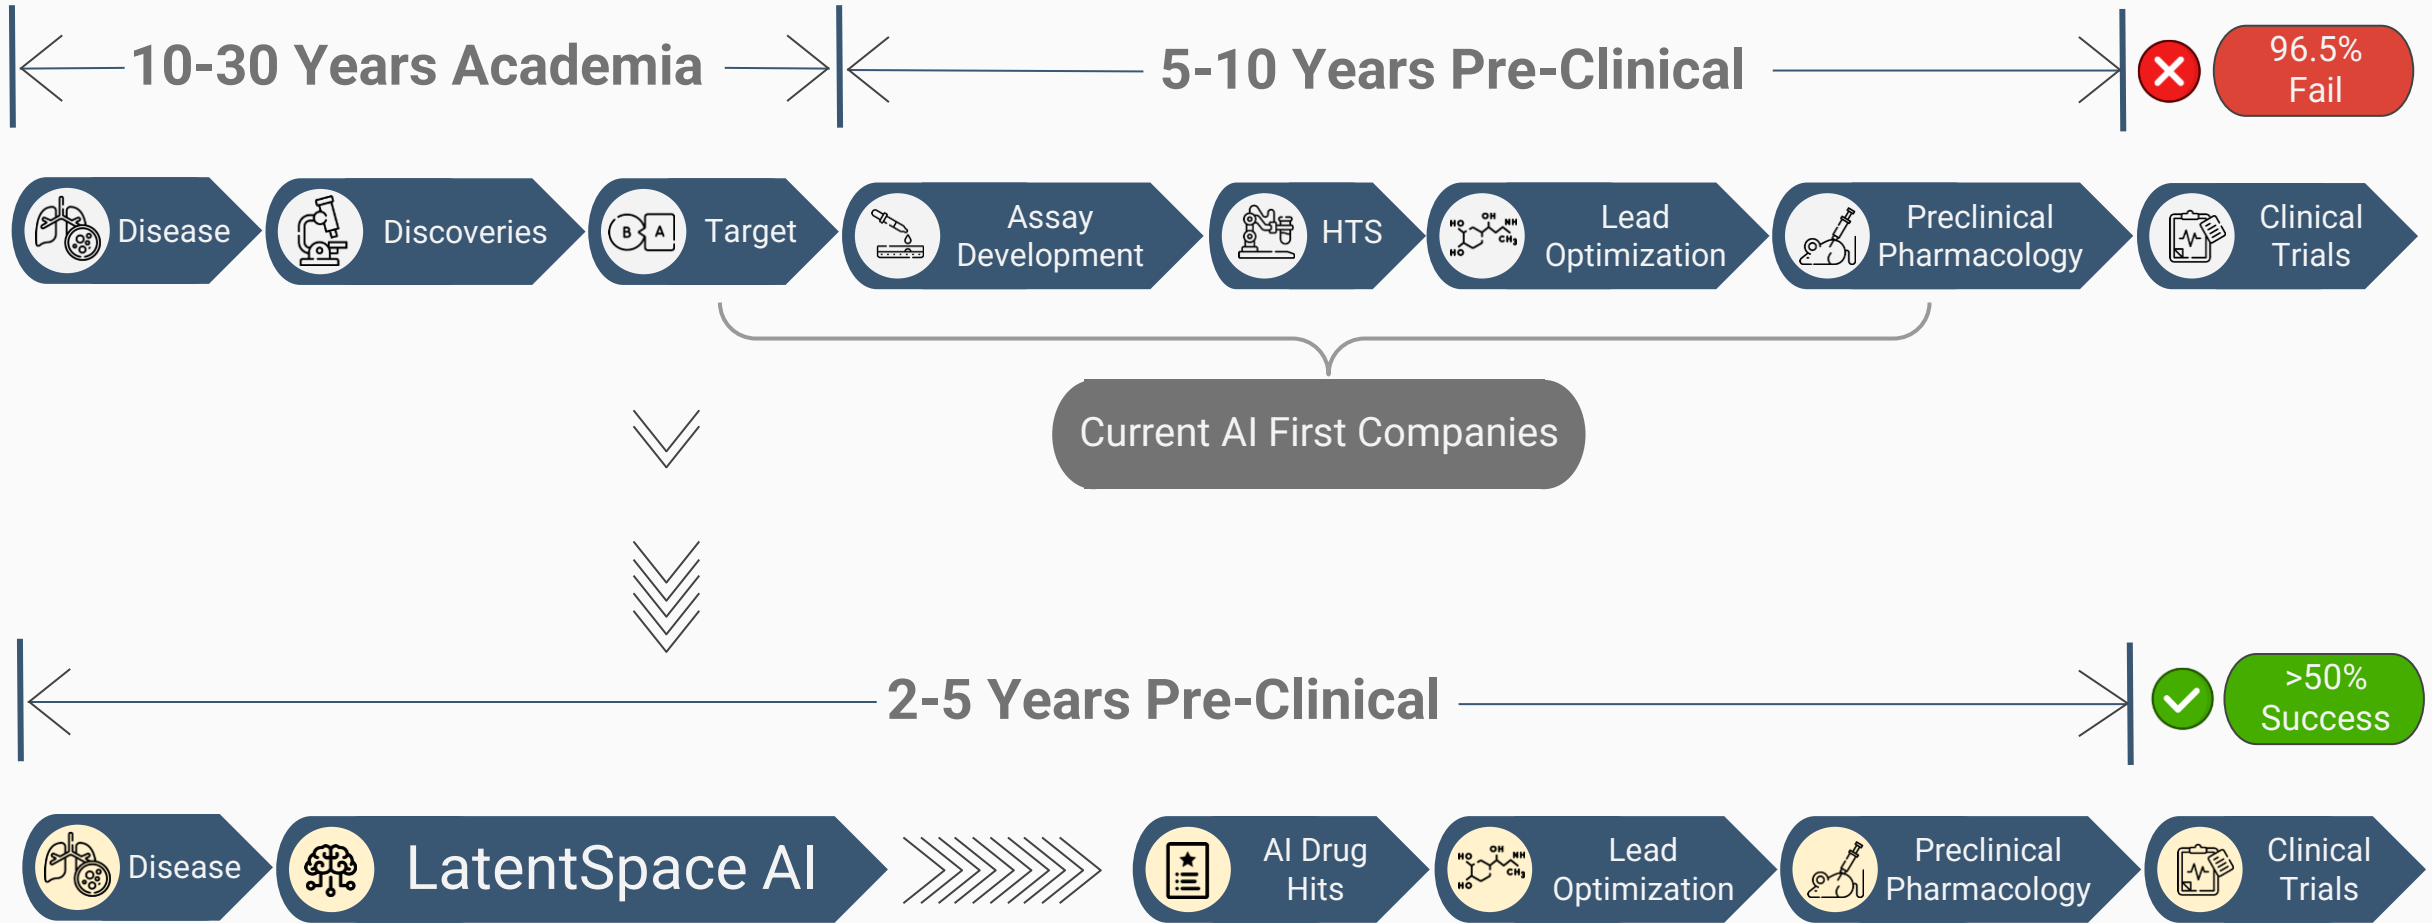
10-30 Years Academia

5-10 Years Pre-Clinical

96.5% Fail

Disease

Discoveries

Target

Assay Development

HTS

Lead Optimization

Preclinical Pharmacology

Clinical Trials

Current AI First Companies

2-5 Years Pre-Clinical

>50% Success

Disease

LatentSpace AI

AI Drug Hits

Lead Optimization

Preclinical Pharmacology

Clinical Trials